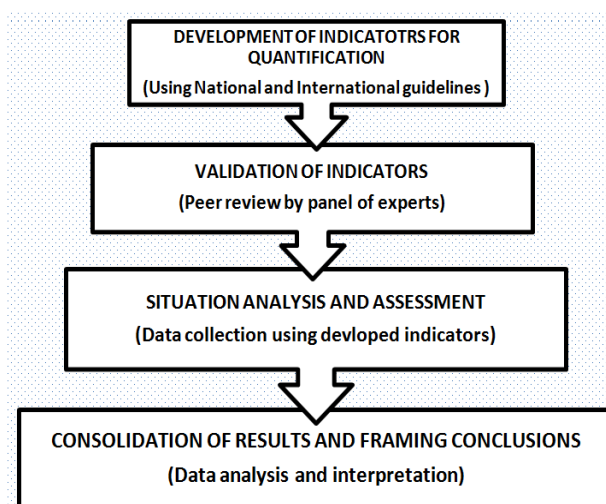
DEVELOPMENT OF INDICATOTRS FOR QUANTIFICATION
(Using National and International guidelines )

VALIDATION OF INDICATORS
(Peer review by panel of experts)

SITUATION ANALYSIS AND ASSESSMENT
(Data collection using devloped indicators)

CONSOLIDATION OF RESULTS AND FRAMING CONCLUSIONS
(Data analysis and interpretation)